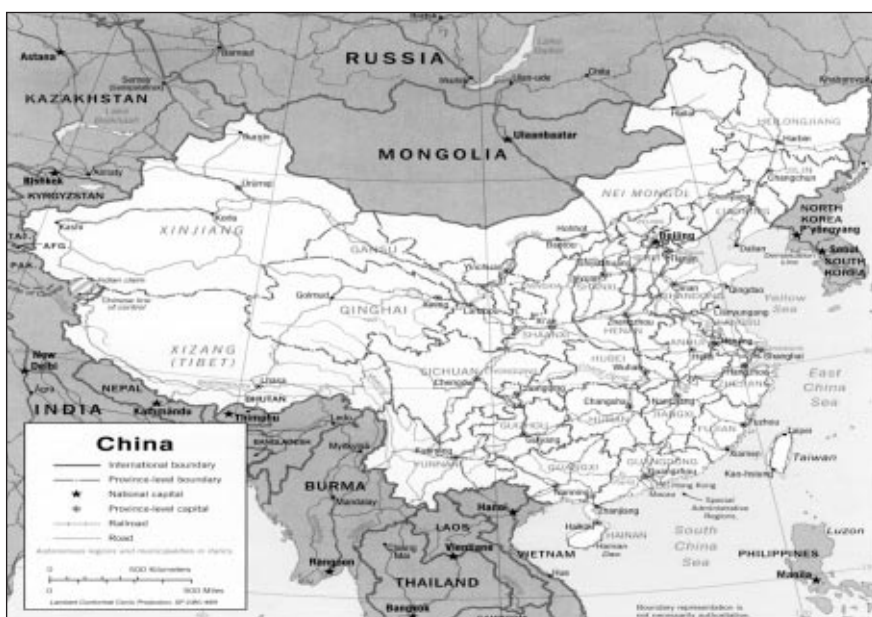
RUSSIA

Astana

Barnaul

KAZAKHSTAN

Irkutsk

Ulan-Ude

Chita

Khabarovsk

MONGOLIA

Ulaanbaatar

HEILONGJIANG

Harbin

Bishkek

Almaty

KYRGYZSTAN

Urumqi

JILIN

Changchun

NEI MONGOL

NORTH KOREA

P'yongyang

Seoul

SOUTH KOREA

XINJIANG

Kashi

AFG.

PAK.

Beijing

Tianjin

Dalian

GANSU

Golmud

QINGHAI

Lanzhou

Xi'an

Qingdao

Yellow Sea

Lianyungang

Indian claim

Chinese line of control

HENAN

Nanjing

Shanghai

New Delhi

XIZANG (TIBET)

SICHUAN

Chengdu

HUBEI

Wuhan

East China Sea

NEPAL

Lhasa

Changsha

INDIA

Kathmandu

Thimphu

BHUTAN

Chongqing

Taipei

China

International boundary

Province-level boundary

National capital

Province-level capital

Railroad

Road

Autonomous regions and municipalities in italics

BANGLADESH

Myitkyina

YUNNAN

Kunming

GUANGXI

GUANGDONG

Guangzhou

Kaohsiung

Taiwan

FUJIAN

Xiamen

BURMA

Mandalay

Hong Kong

Macau

Special Administrative Regions

Zhanjiang

Hanoi

Haikou

HAINAN

South China Sea

Luzon

LAOS

Vientiane

VIETNAM

PHILIPPINES

Rangoon

THAILAND

Manila

Bangkok

0 500 Kilometers

0 500 Miles

Lambert Conformal Conic Projection, SP 24N/48N

Boundary representation is not necessarily authoritative